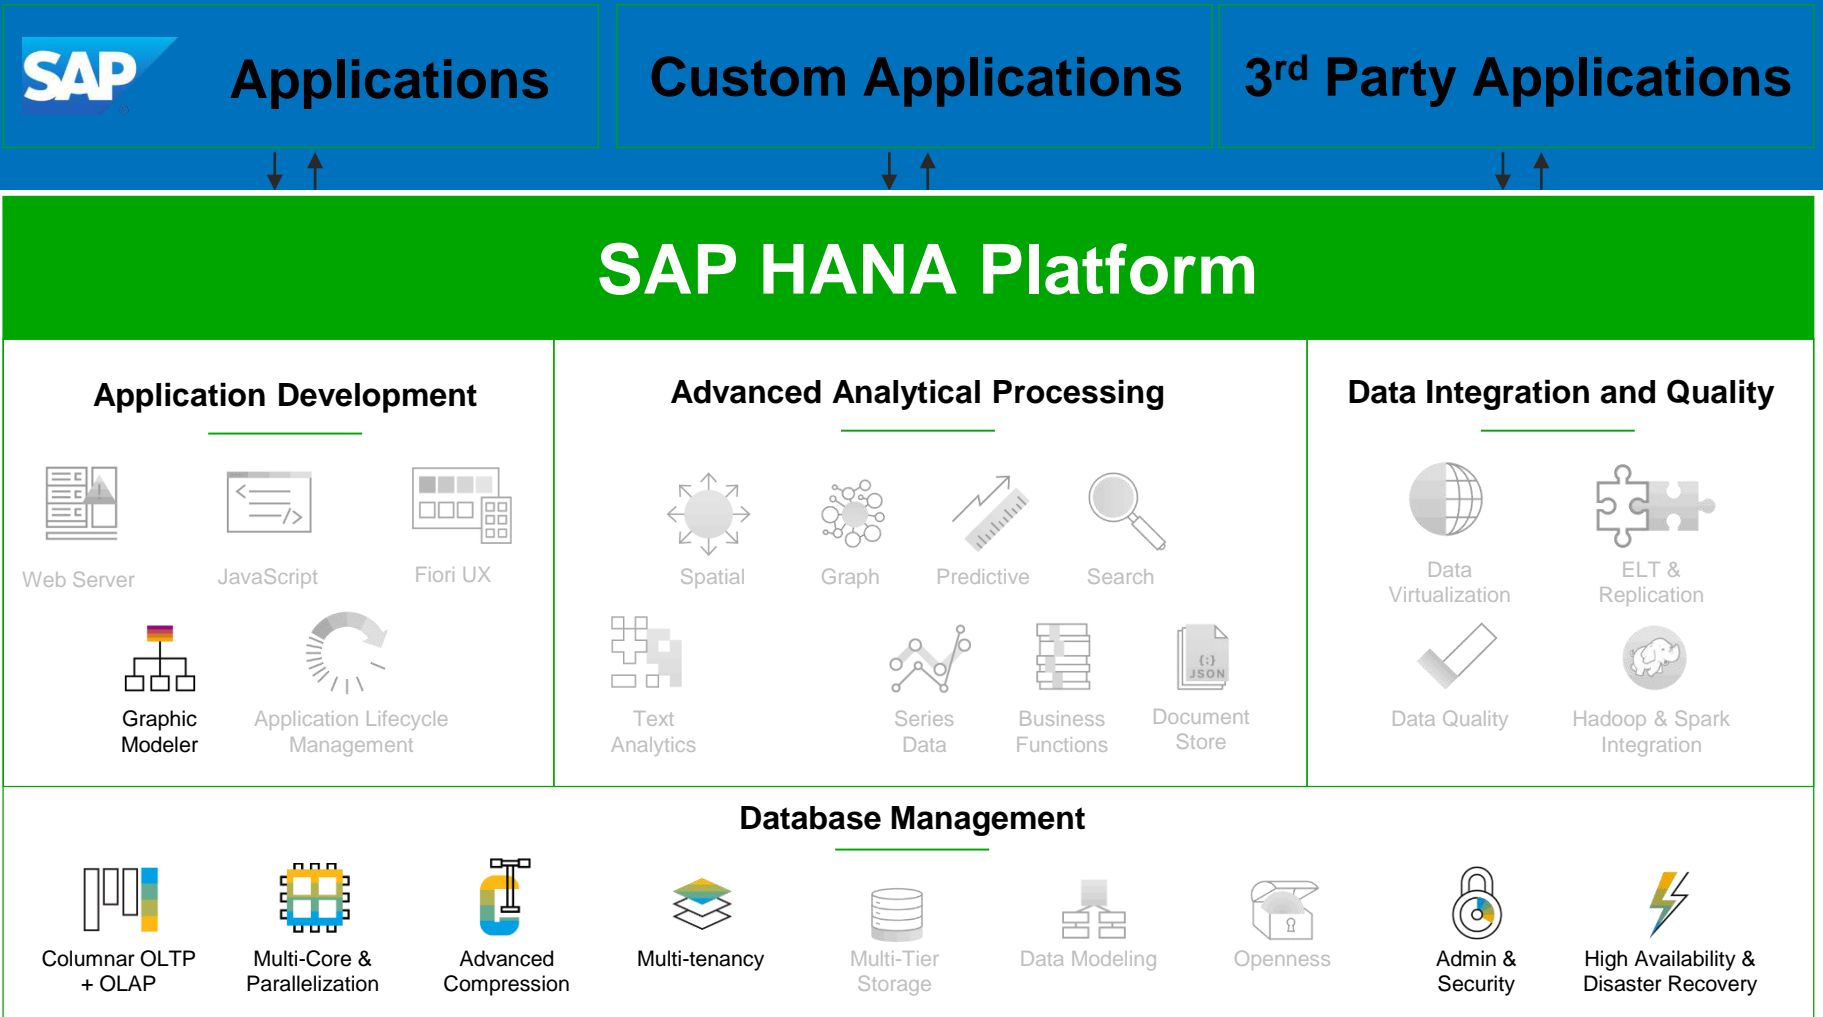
SAP Applications

Custom Applications

3rd Party Applications

SAP HANA Platform

Application Development

Web Server

JavaScript

Fiori UX

Graphic Modeler

Application Lifecycle Management

Advanced Analytical Processing

Spatial

Graph

Predictive

Search

Text Analytics

Series Data

Business Functions

Document Store

Data Integration and Quality

Data Virtualization

ELT & Replication

Data Quality

Hadoop & Spark Integration

Database Management

Columnar OLTP + OLAP

Multi-Core & Parallelization

Advanced Compression

Multi-tenancy

Multi-Tier Storage

Data Modeling

Openness

Admin & Security

High Availability & Disaster Recovery